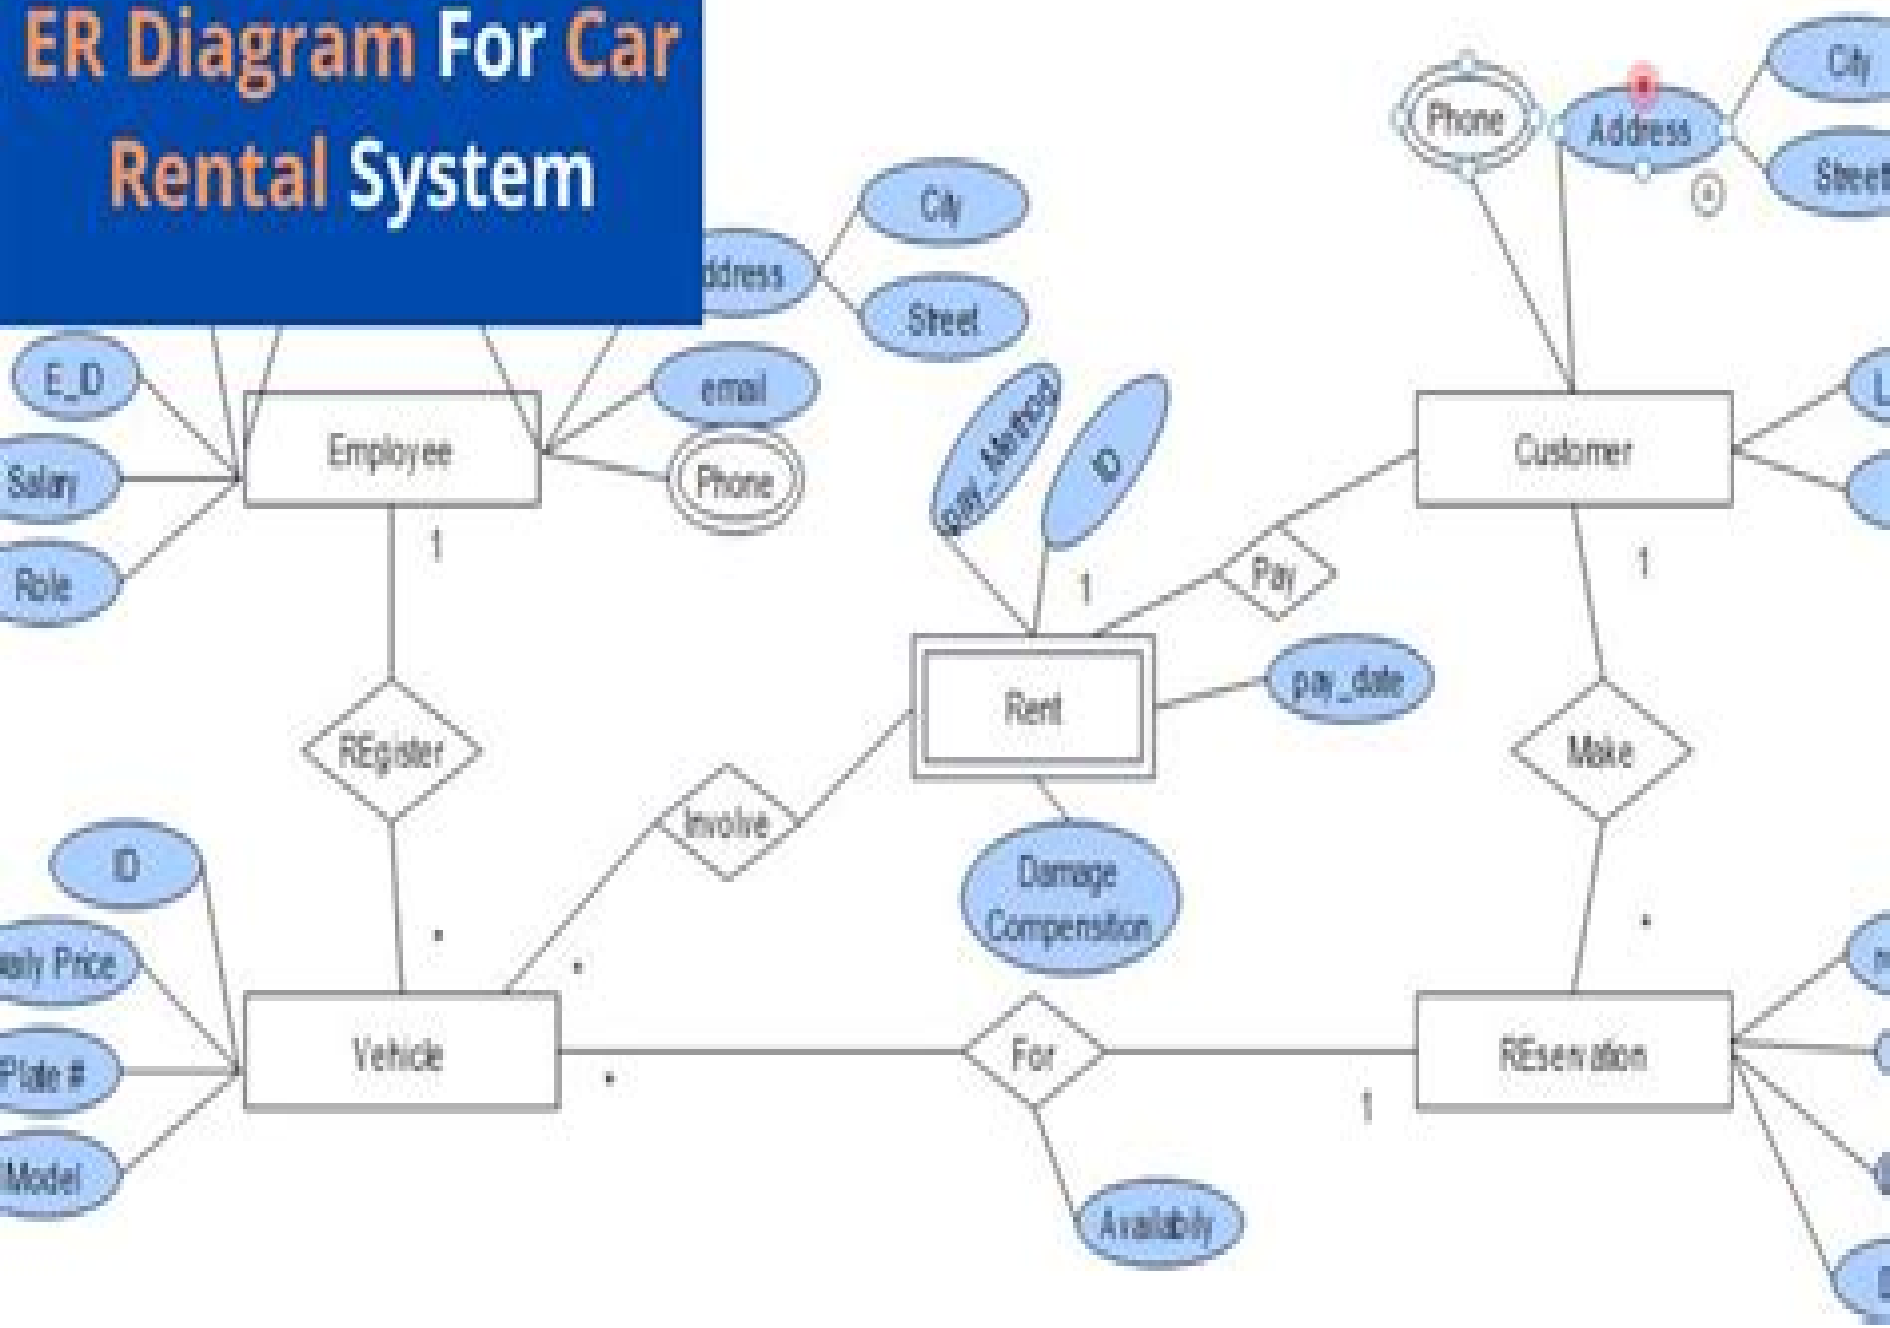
ER Diagram For Car Rental System

ddress
City
Street
email
Phone
E_ID
Salary
Role
Employee
1
REgister
*
ID
aily Price
Plate #
Model
Vehicle
*
Involve
*
pay_Method
ID
1
Rent
pay_date
Damage Compensiton
Pay
For
Availabily
Phone
Address
City
Street
Customer
1
Make
*
REservation
1